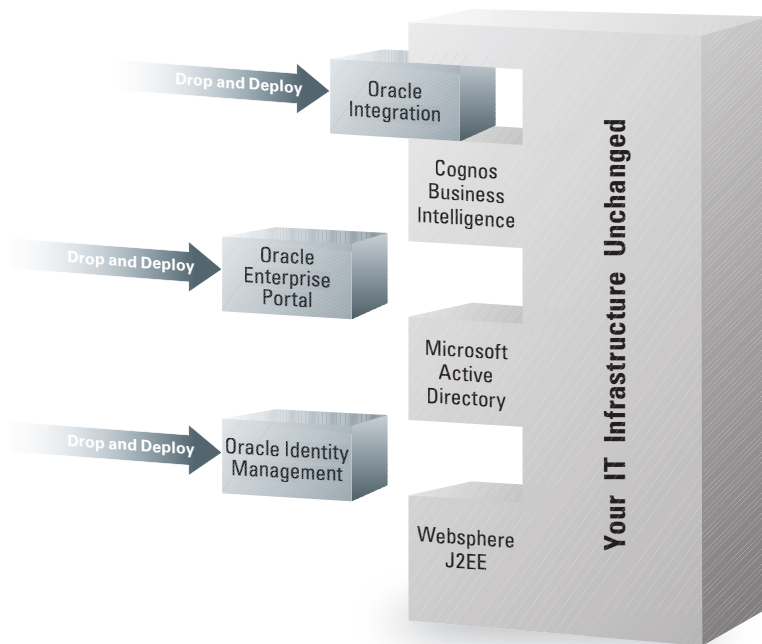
Drop and Deploy

Oracle Integration

Cognos Business Intelligence

Drop and Deploy

Oracle Enterprise Portal

Microsoft Active Directory

Drop and Deploy

Oracle Identity Management

Websphere J2EE

Your IT Infrastructure Unchanged